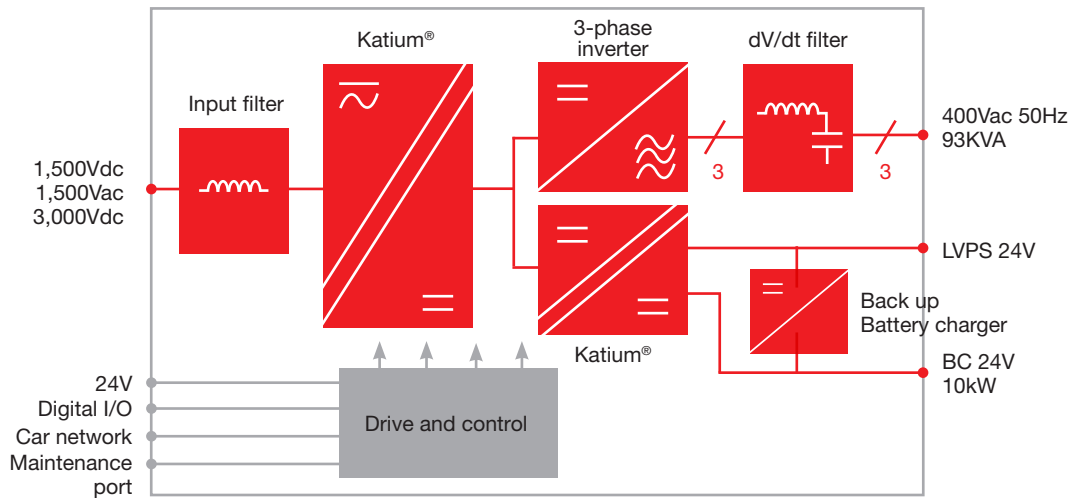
Katium®

3-phase inverter

dV/dt filter

Input filter

1,500Vdc
1,500Vac
3,000Vdc

3

3

400Vac 50Hz
93KVA

LVPS 24V

Back up
Battery charger

Katium®

BC 24V
10kW

24V
Digital I/O
Car network
Maintenance port

Drive and control